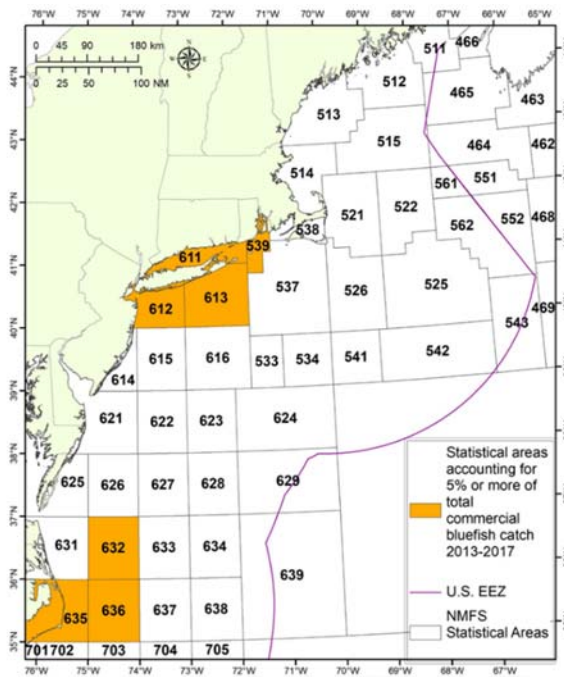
76°W 75°W 74°W 73°W 72°W 71°W 70°W 69°W 68°W 67°W 66°W 65°W

0 45 90 180 km
0 25 50 100 NM

44°N
43°N
42°N
41°N
40°N
39°N
38°N
37°N
36°N
35°N

511 466
512 465 463
513
515 464 462
514
561 551
521 522
562 552 468
539
538
611
537 526 525
612 613
469
543
615 616 533 534 541 542
614
621 622 623 624
625 626 627 628 629
631 632 633 634
639
635 636 637 638
701 702 703 704 705

Statistical areas accounting for 5% or more of total commercial bluefish catch 2013-2017

U.S. EEZ

NMFS Statistical Areas

76°W 75°W 74°W 73°W 72°W 71°W 70°W 69°W 68°W 67°W 66°W 65°W